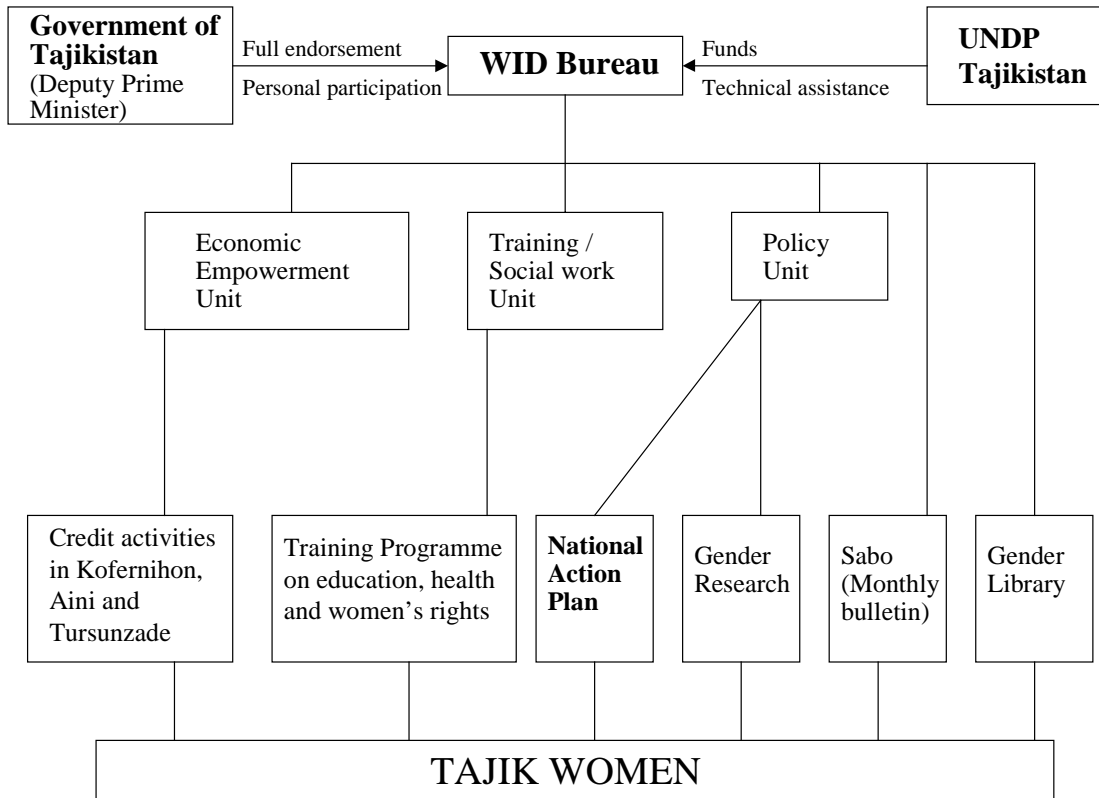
Government of Tajikistan (Deputy Prime Minister)

Full endorsement

Personal participation

WID Bureau

Funds

Technical assistance

UNDP Tajikistan

Economic Empowerment Unit

Training / Social work Unit

Policy Unit

Credit activities in Kofernihon, Aini and Tursunzade

Training Programme on education, health and women's rights

National Action Plan

Gender Research

Sabo (Monthly bulletin)

Gender Library

TAJIK WOMEN